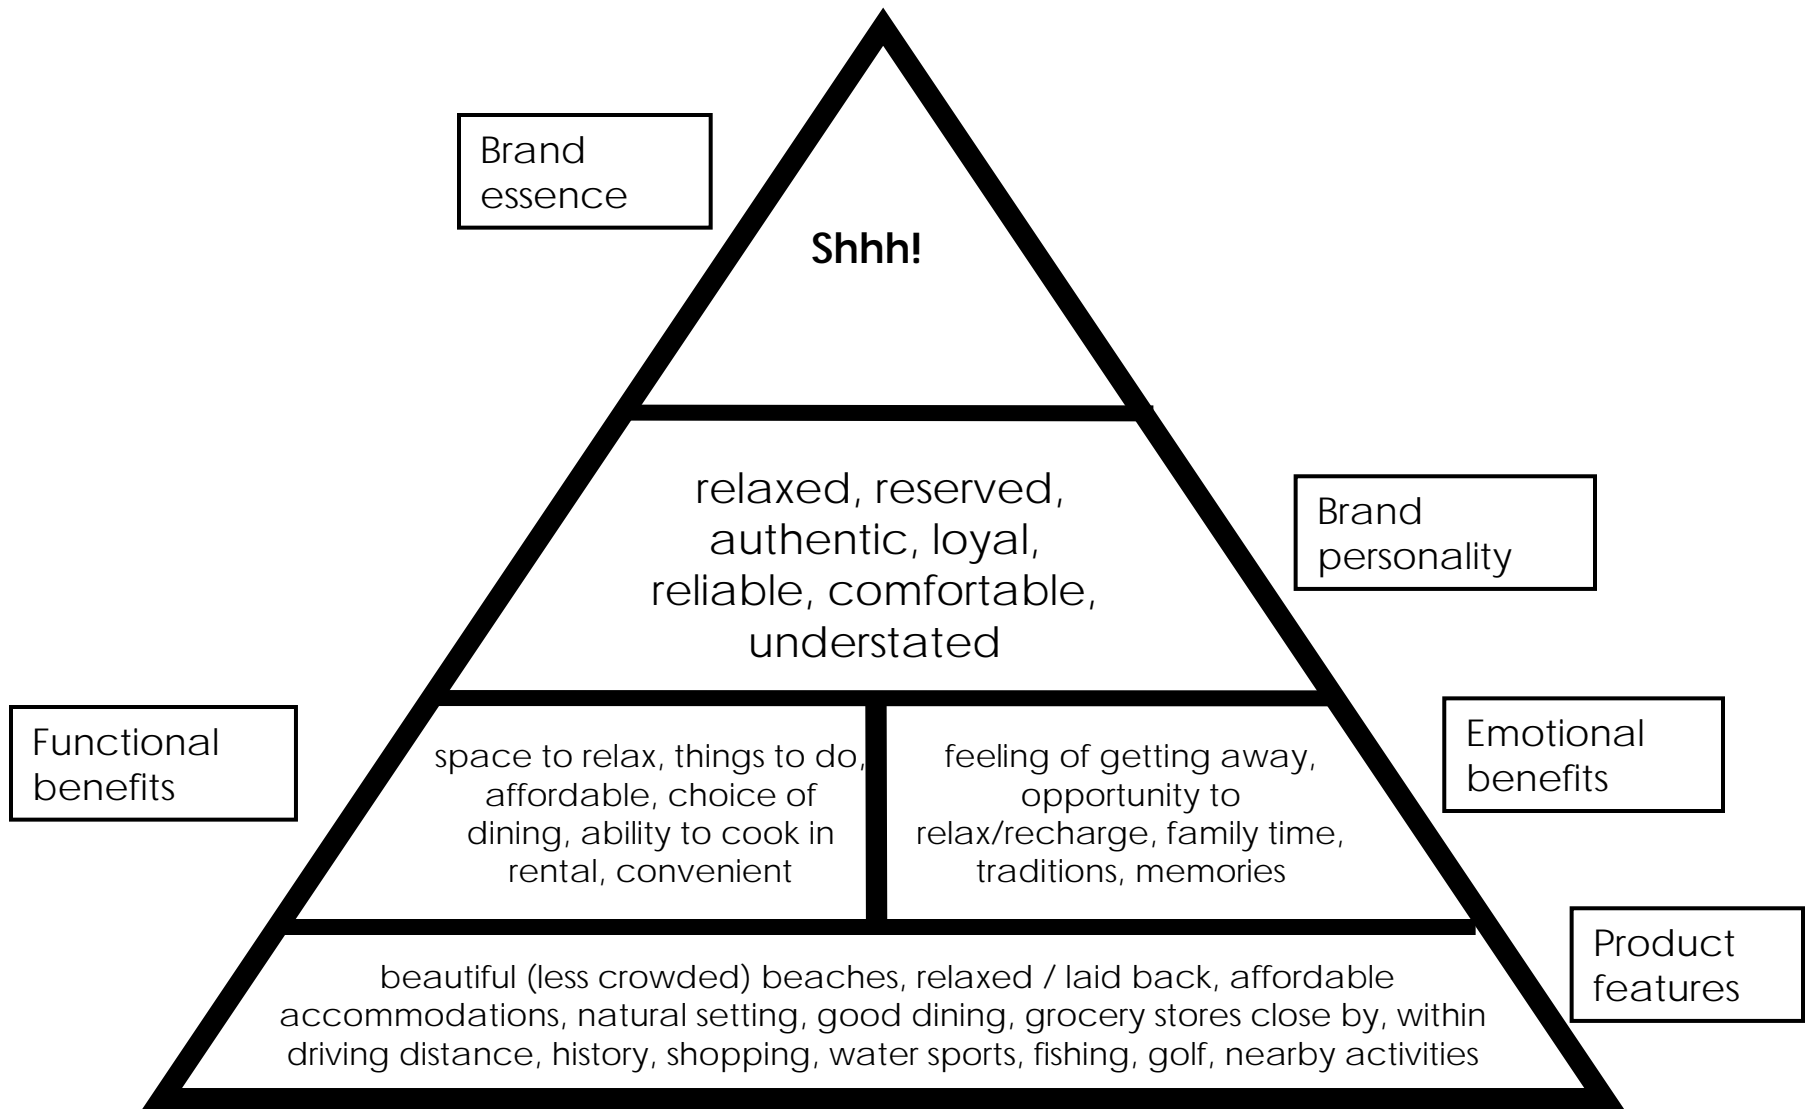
Brand essence

Shhh!

relaxed, reserved, authentic, loyal, reliable, comfortable, understated

Brand personality

Functional benefits

space to relax, things to do, affordable, choice of dining, ability to cook in rental, convenient

feeling of getting away, opportunity to relax/recharge, family time, traditions, memories

Emotional benefits

Product features

beautiful (less crowded) beaches, relaxed / laid back, affordable accommodations, natural setting, good dining, grocery stores close by, within driving distance, history, shopping, water sports, fishing, golf, nearby activities